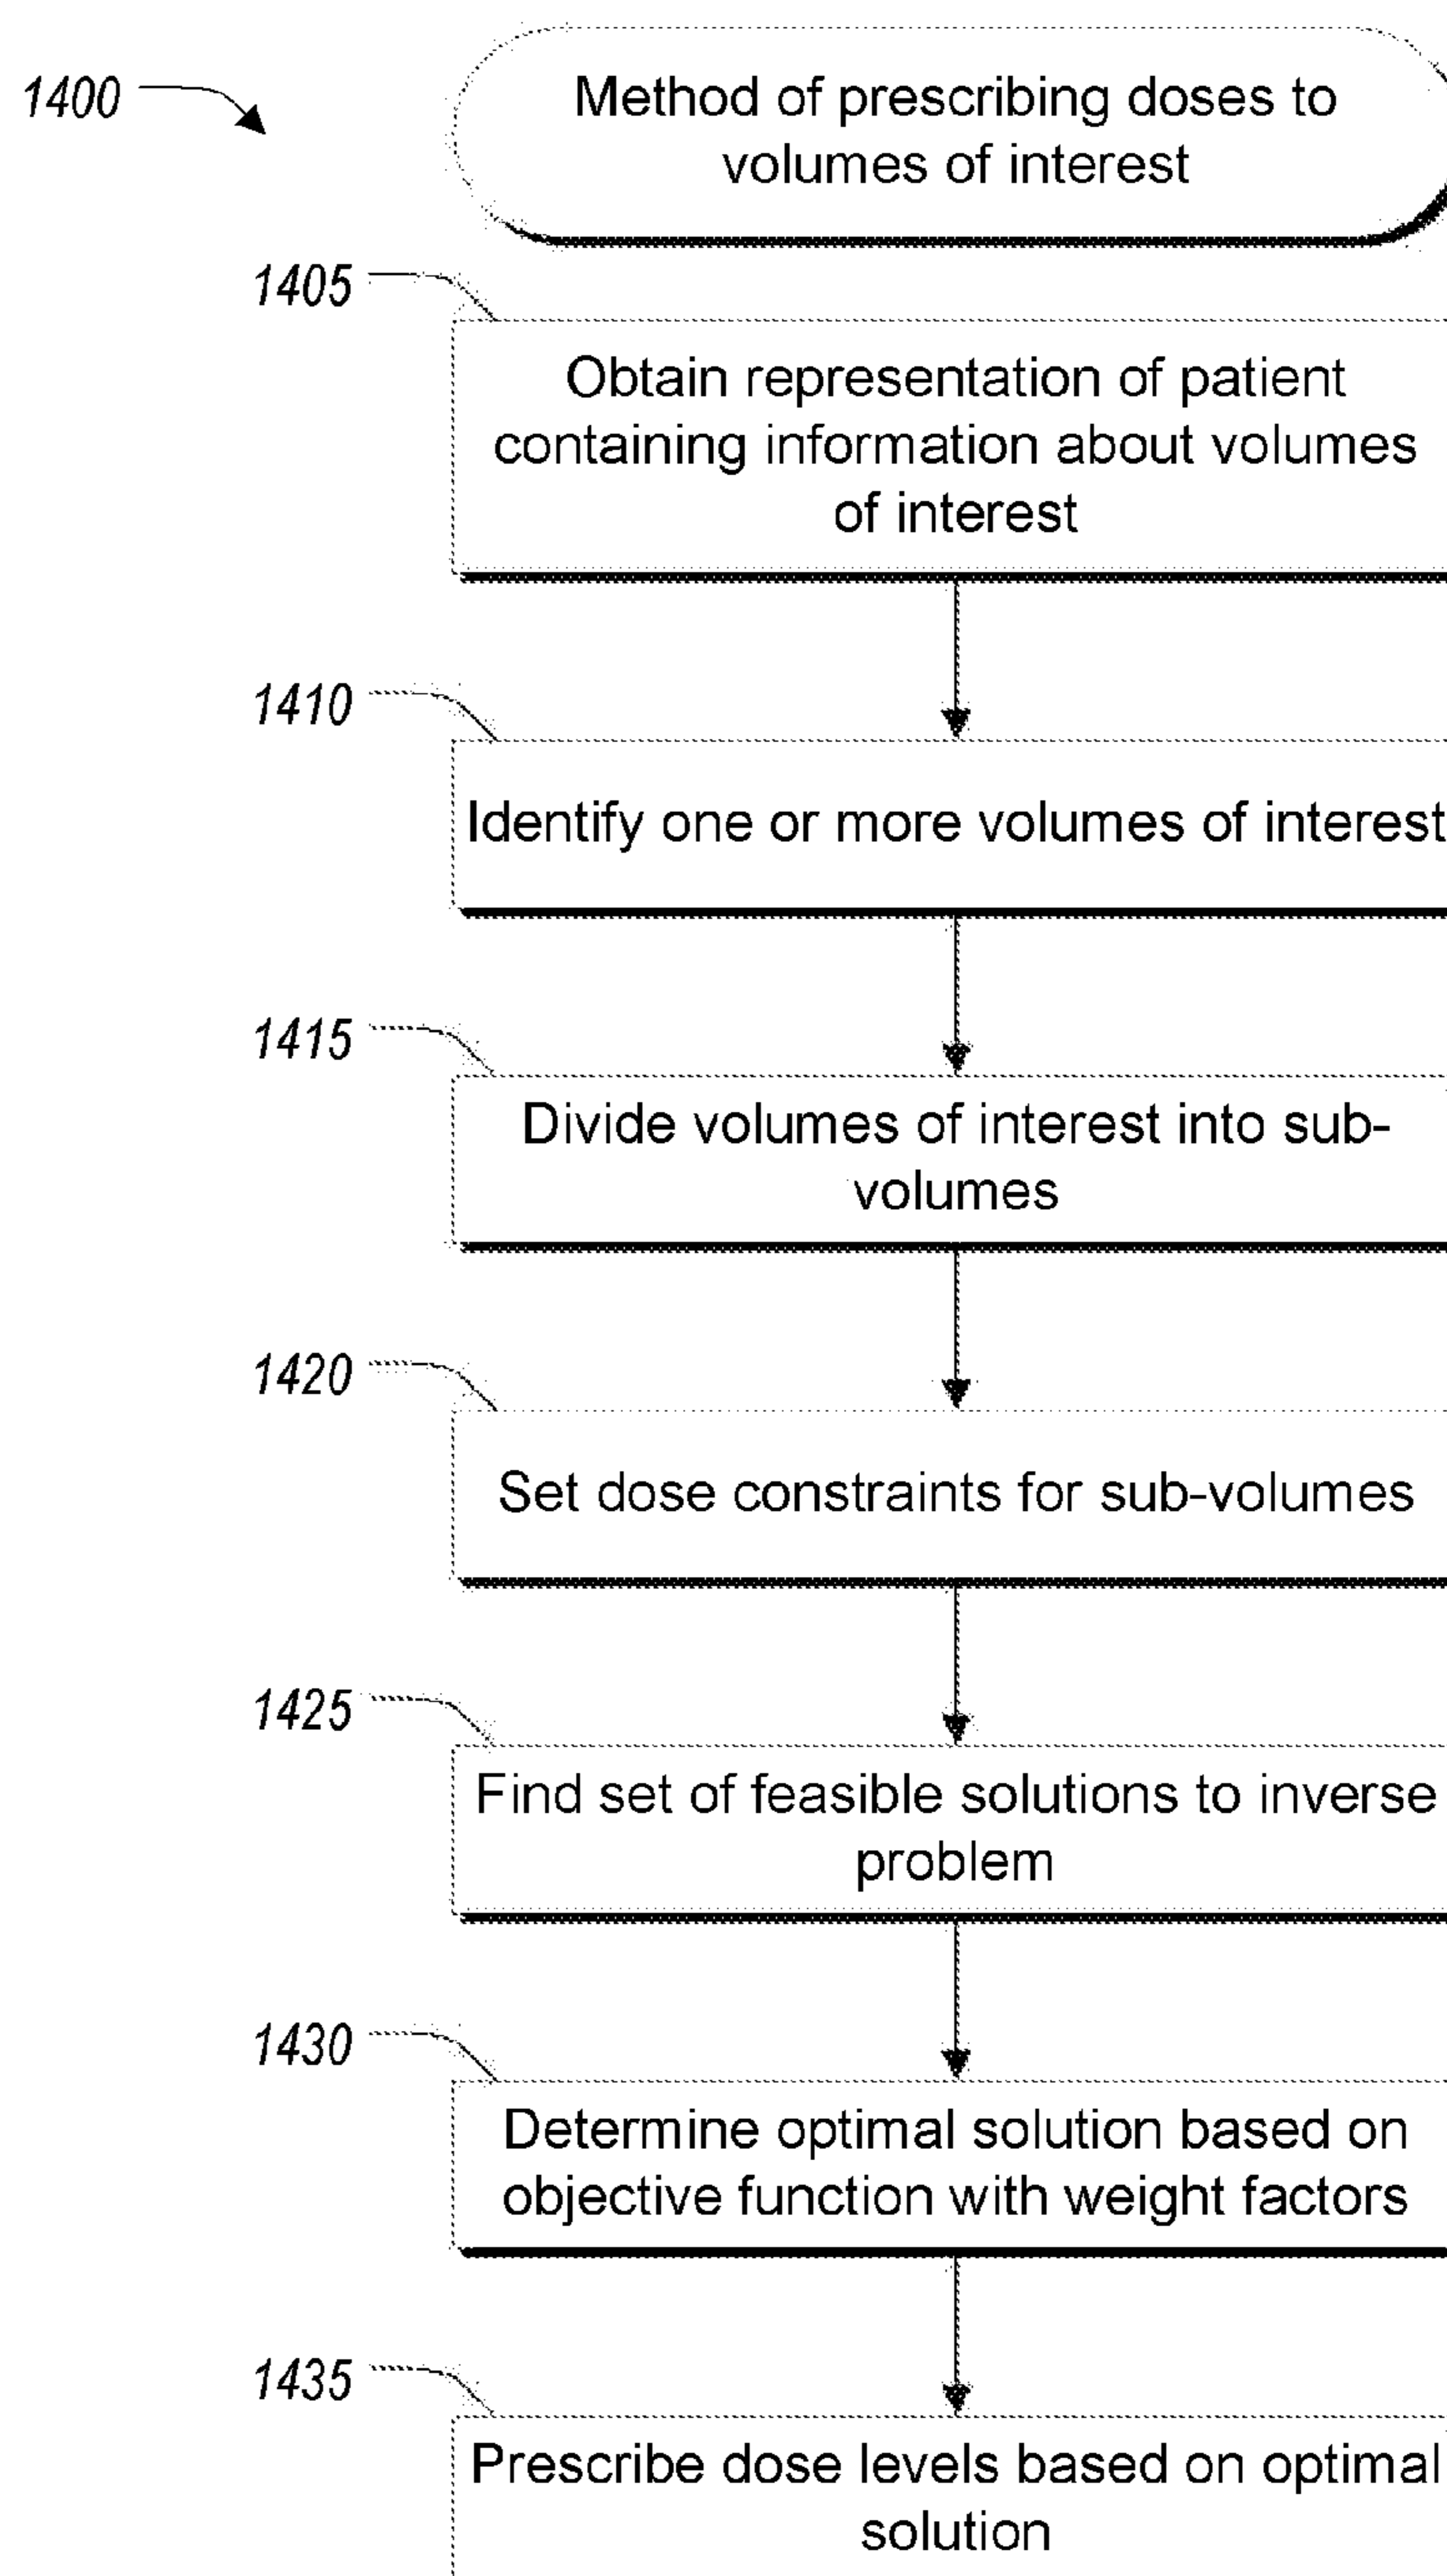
1400

Method of prescribing doses to volumes of interest

1405

Obtain representation of patient containing information about volumes of interest

1410

Identify one or more volumes of interest

1415

Divide volumes of interest into sub-volumes

1420

Set dose constraints for sub-volumes

1425

Find set of feasible solutions to inverse problem

1430

Determine optimal solution based on objective function with weight factors

1435

Prescribe dose levels based on optimal solution